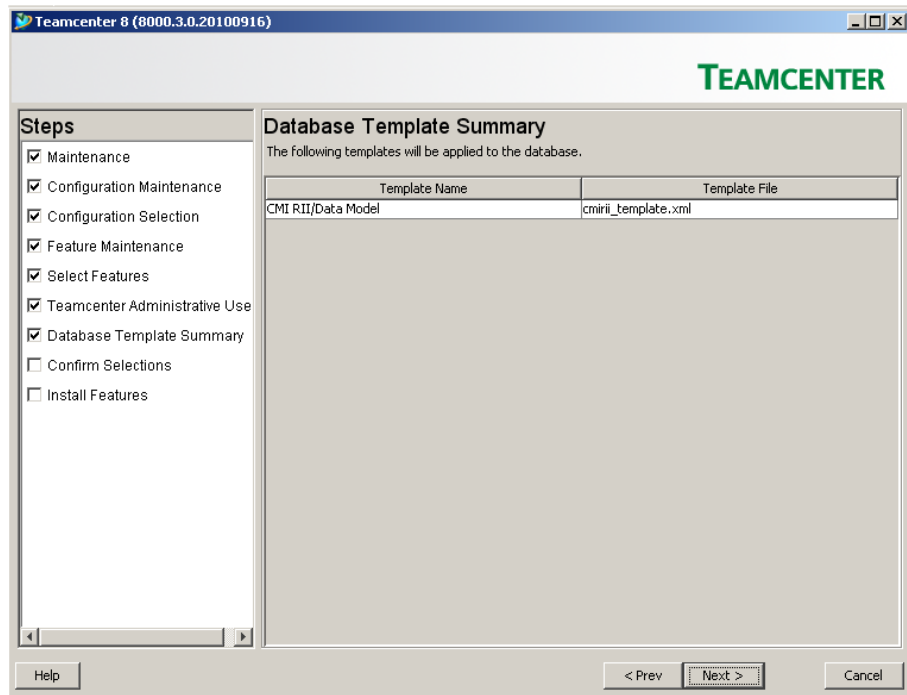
Teamcenter 8 (8000.3.0.20100916)

TEAMCENTER

Steps
☑ Maintenance
☑ Configuration Maintenance
☑ Configuration Selection
☑ Feature Maintenance
☑ Select Features
☑ Teamcenter Administrative Use
☑ Database Template Summary
☐ Confirm Selections
☐ Install Features

Database Template Summary
The following templates will be applied to the database.

| Template Name | Template File |
|---|---|
| CMI RII/Data Model | cmirii_template.xml |

Help

< Prev
Next >
Cancel